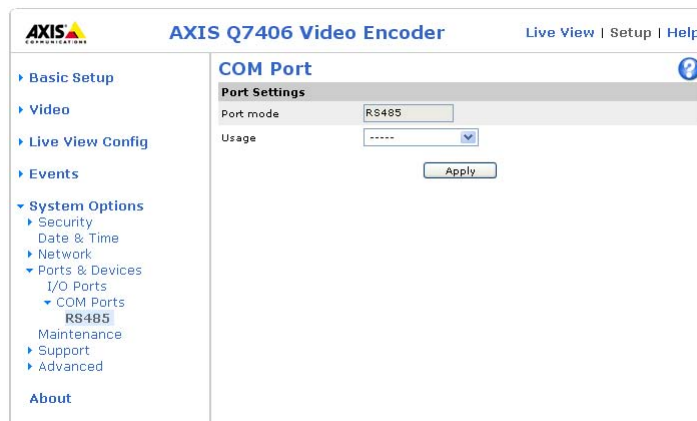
AXIS COMMUNICATIONS

AXIS Q7406 Video Encoder

Live View | Setup | Help

Basic Setup

Video

Live View Config

Events

System Options

Security

Date & Time

Network

Ports & Devices

I/O Ports

COM Ports

RS485

Maintenance

Support

Advanced

About

COM Port

?

Port Settings

| Port mode | RS485 |
|---|---|
| Usage | ----- |

Apply